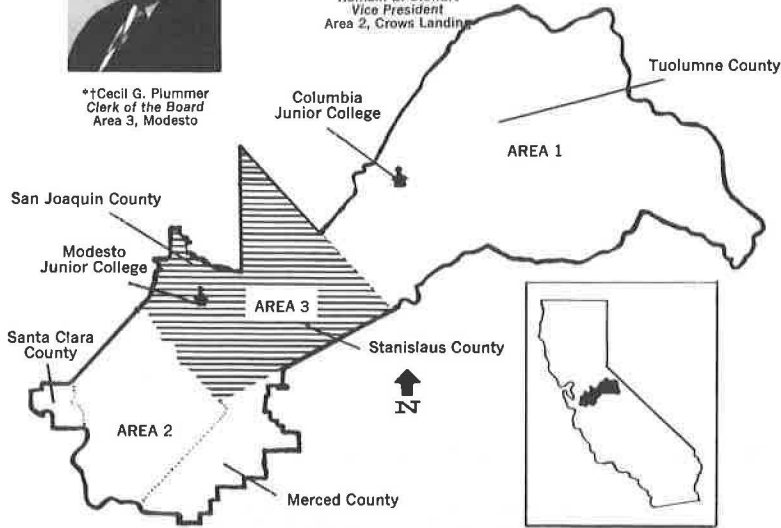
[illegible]
Vice President
Area 2, Crows Landing

*†Cecil G. Plummer
Clerk of the Board
Area 3, Modesto

Tuolumne County

Columbia
Junior College

AREA 1

San Joaquin County

Modesto
Junior College

AREA 3

Santa Clara
County

Stanislaus County

N

AREA 2

Merced County